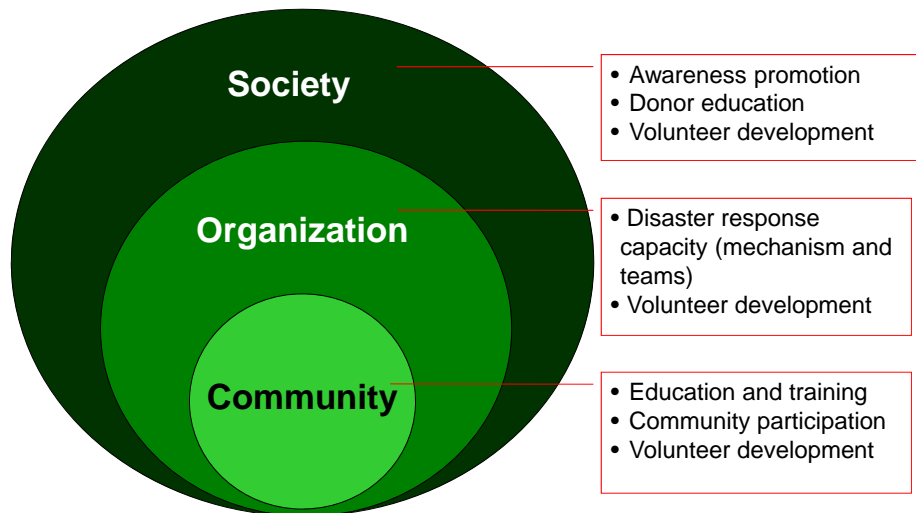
Society

Organization

Community

• Awareness promotion
• Donor education
• Volunteer development

• Disaster response capacity (mechanism and teams)
• Volunteer development

• Education and training
• Community participation
• Volunteer development